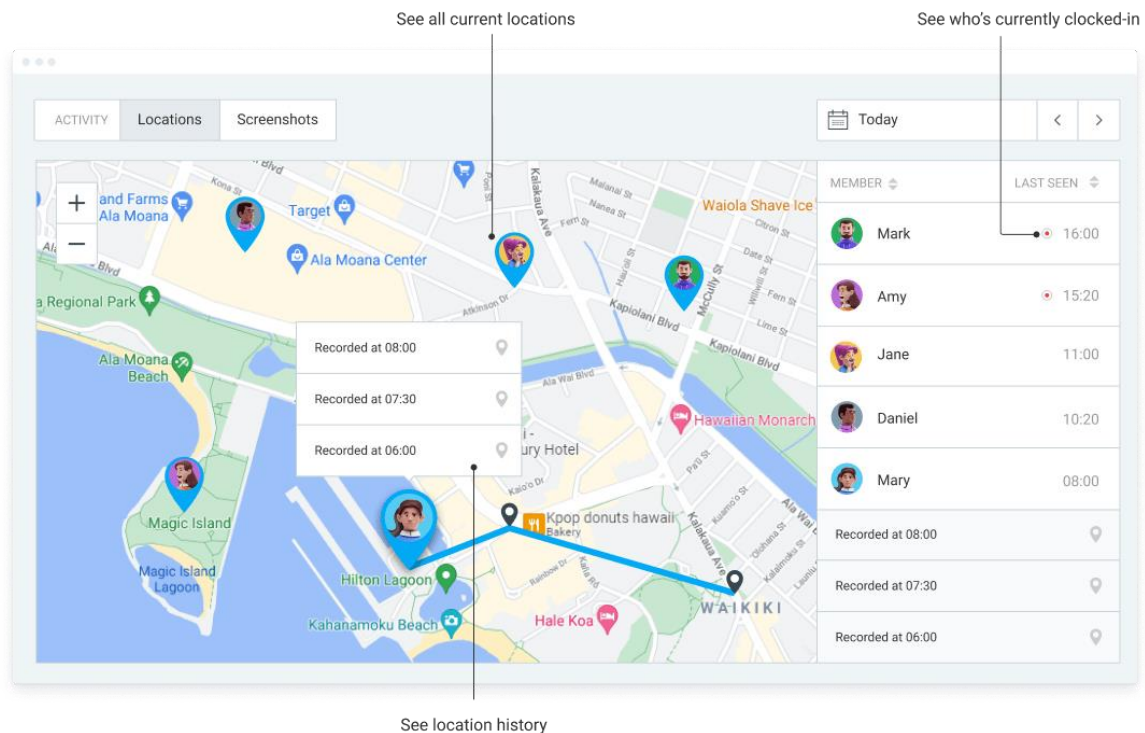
See all current locations

See who's currently clocked-in

ACTIVITY

Locations

Screenshots

Today

MEMBER

LAST SEEN

Mark 16:00

Amy 15:20

Jane 11:00

Daniel 10:20

Mary 08:00

Recorded at 08:00

Recorded at 07:30

Recorded at 06:00

+

−

and Farms Ala Moana

Target

Ala Moana Center

Waiola Shave Ice

a Regional Park

Ala Moana Beach

Magic Island

Magic Island Lagoon

Hilton Lagoon

Kahanamoku Beach

Hale Koa

WAIKIKI

Kpop donuts hawaii Bakery

Hawaiian Monarch

ury Hotel

Kapiolani Blvd

Kapiolani Blvd

Kalakaua Ave

Kalakaua Ave

McCully St

Atkinson Dr

Kona St

Ala Wai Blvd

Recorded at 08:00

Recorded at 07:30

Recorded at 06:00

See location history